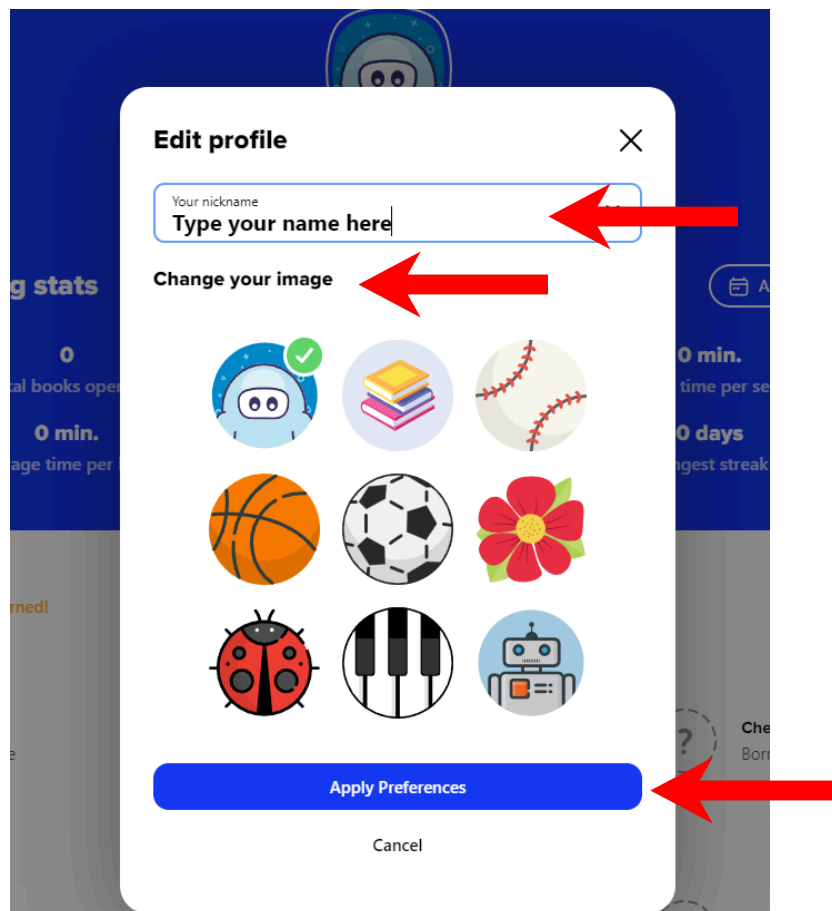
g stats

0

tal books oper

0 min.

age time per

rned!

e

0 min.

time per se

0 days

ngest streak

Che

Born

Edit profile

Your nickname

Type your name here

Change your image

Apply Preferences

Cancel